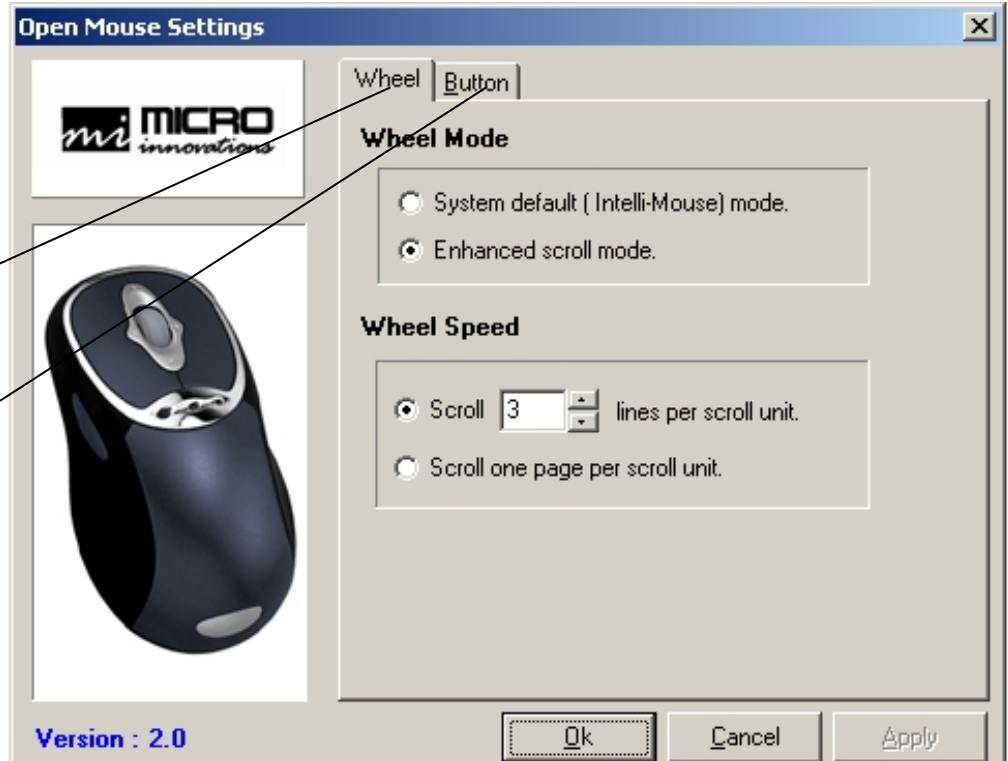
Open Mouse Settings

mi MICRO innovations

Wheel Button

Wheel Mode

System default ( Intelli-Mouse) mode.

Enhanced scroll mode.

Wheel Speed

Scroll 3 lines per scroll unit.

Scroll one page per scroll unit.

Version : 2.0

Ok Cancel Apply